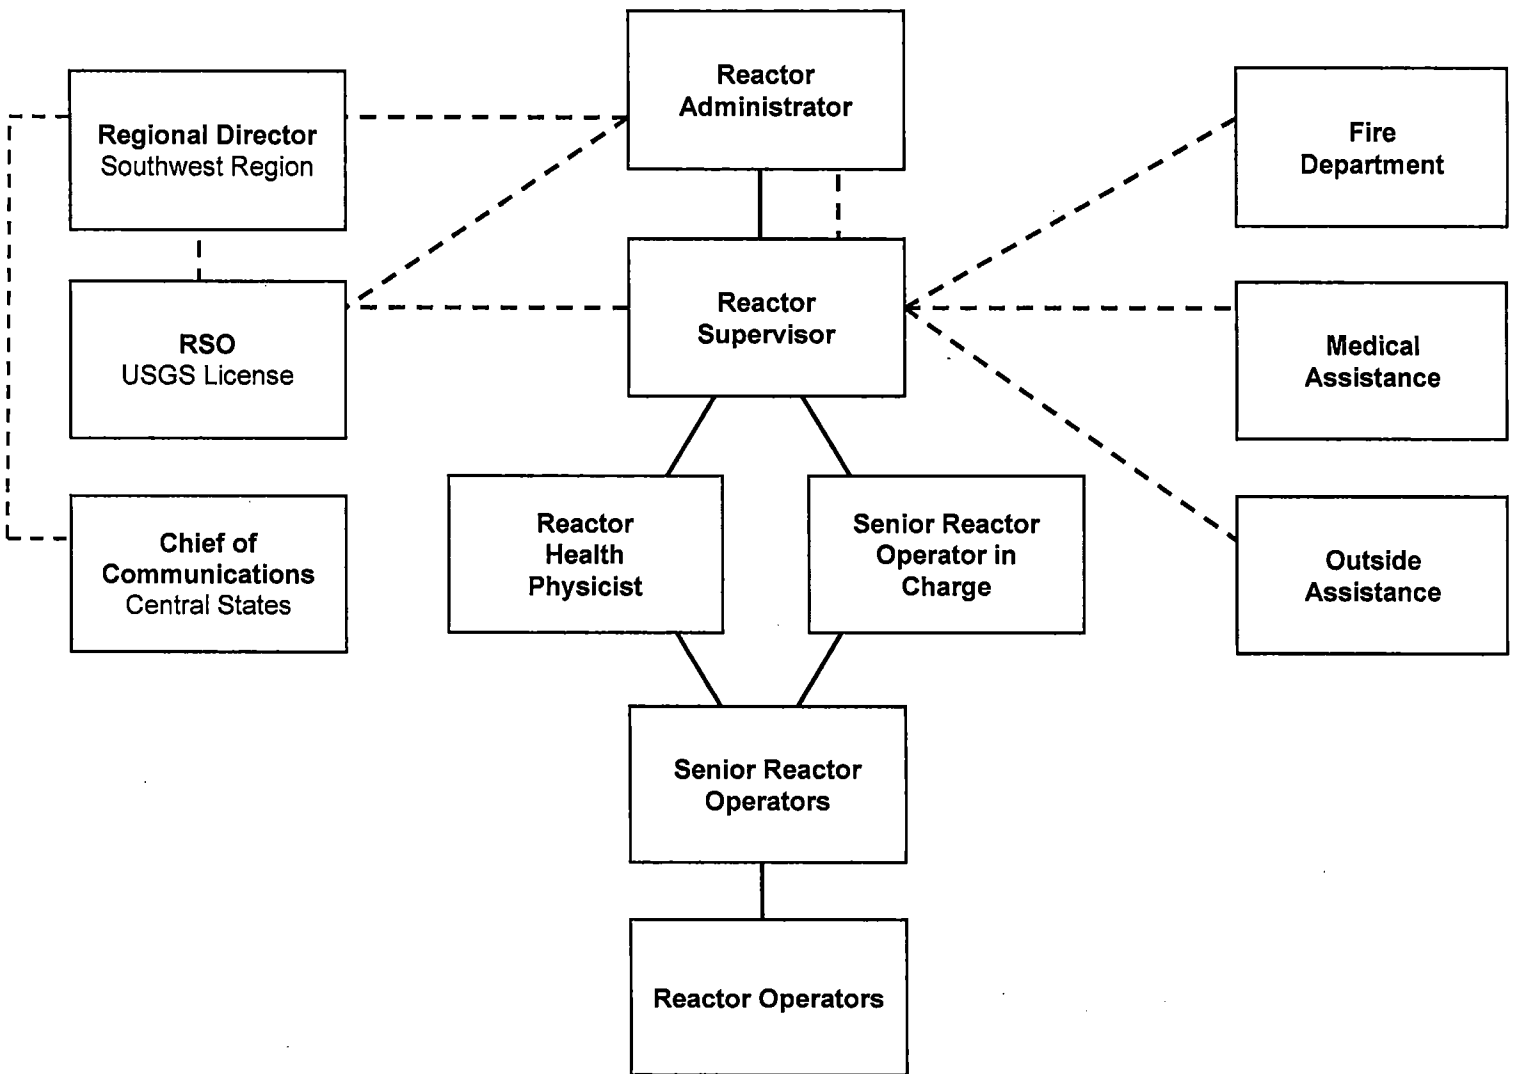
Regional Director
Southwest Region

RSO
USGS License

Chief of Communications
Central States

Reactor Administrator

Reactor Supervisor

Reactor Health Physicist

Senior Reactor Operator in Charge

Senior Reactor Operators

Reactor Operators

Fire Department

Medical Assistance

Outside Assistance